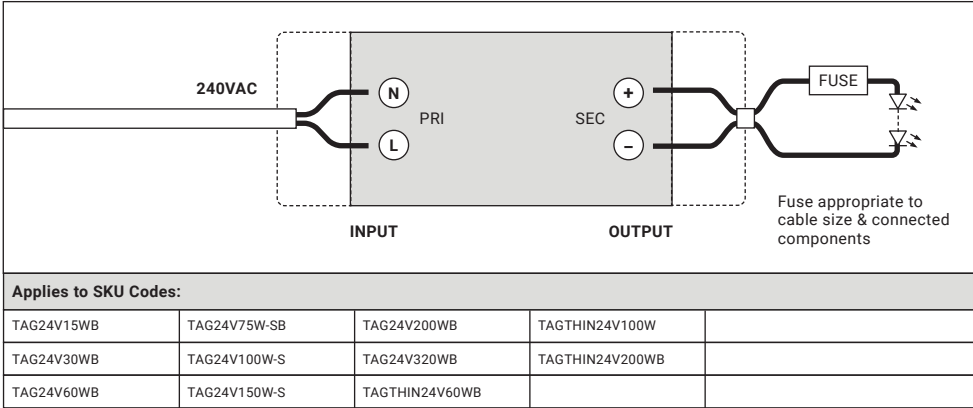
240VAC

N

L

PRI

SEC

+

–

FUSE

Fuse appropriate to cable size & connected components

INPUT

OUTPUT

| Applies to SKU Codes: | | | | |
|---|---|---|---|---|
| TAG24V15WB | TAG24V75W-SB | TAG24V200WB | TAGTHIN24V100W | |
| TAG24V30WB | TAG24V100W-S | TAG24V320WB | TAGTHIN24V200WB | |
| TAG24V60WB | TAG24V150W-S | TAGTHIN24V60WB | | |